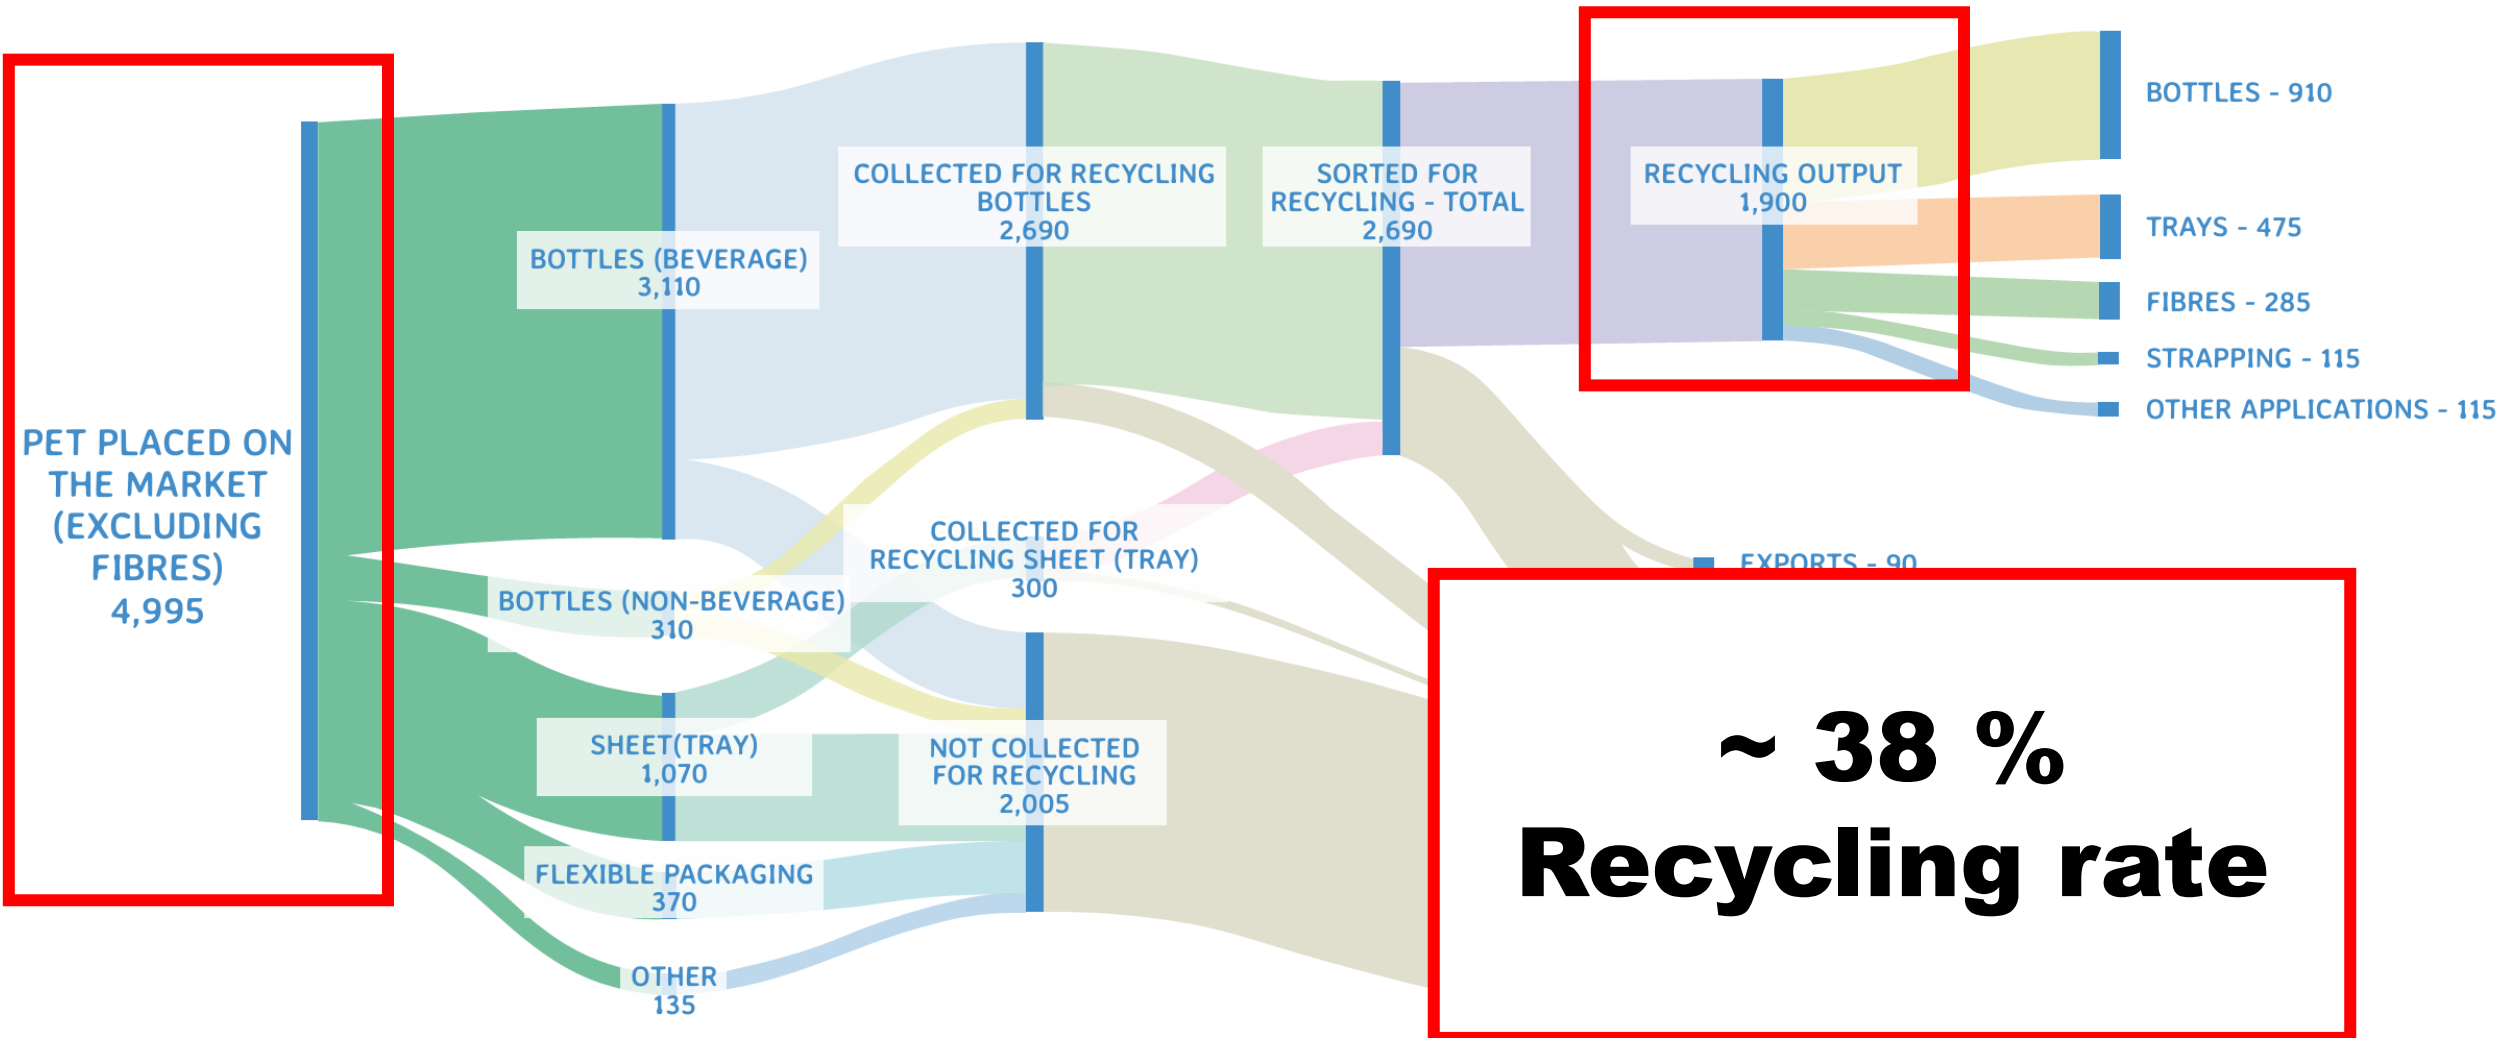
PET PLACED ON THE MARKET (EXCLUDING FIBRES) 4,995

BOTTLES (BEVERAGE) 3,110

BOTTLES (NON-BEVERAGE) 310

SHEET(TRAY) 1,070

FLEXIBLE PACKAGING 370

OTHER 135

COLLECTED FOR RECYCLING BOTTLES 2,690

COLLECTED FOR RECYCLING SHEET (TRAY) 300

NOT COLLECTED FOR RECYCLING 2,005

SORTED FOR RECYCLING - TOTAL 2,690

RECYCLING OUTPUT 1,900

BOTTLES - 910

TRAYS - 475

FIBRES - 285

STRAPPING - 115

OTHER APPLICATIONS - 115

EXPORTS - 90

~ 38 %
Recycling rate